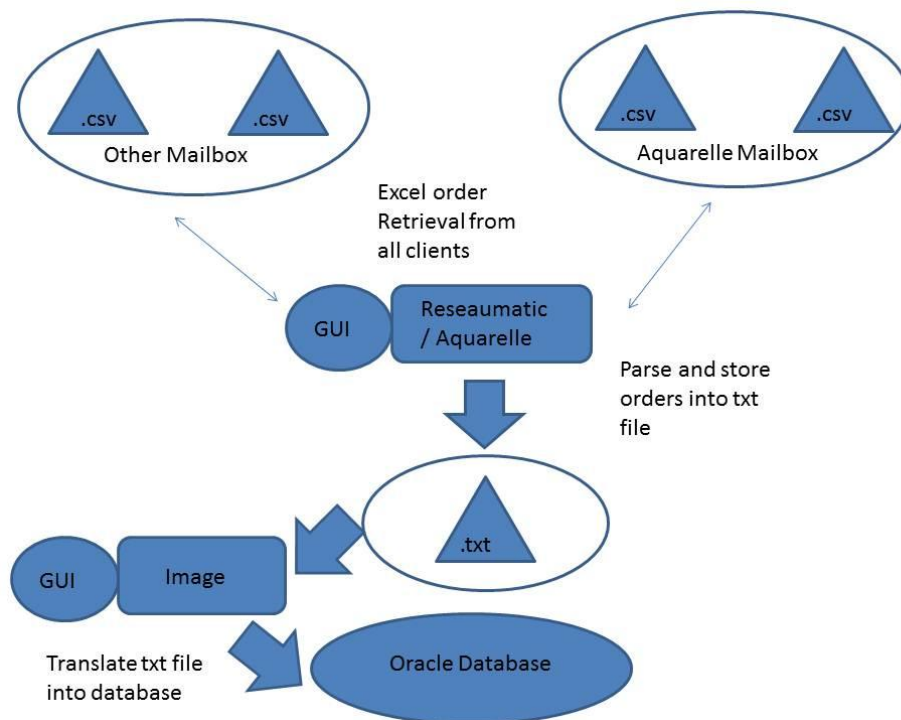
.csv

.csv

Other Mailbox

.csv

.csv

Aquarelle Mailbox

Excel order Retrieval from all clients

GUI

Reseaumatic / Aquarelle

Parse and store orders into txt file

.txt

GUI

Image

Translate txt file into database

Oracle Database